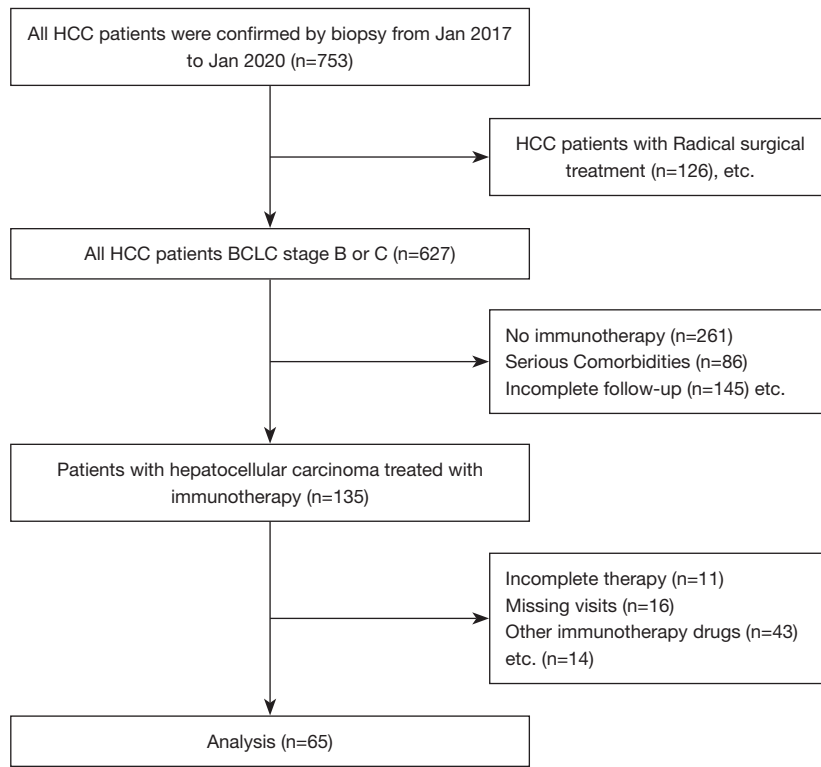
All HCC patients were confirmed by biopsy from Jan 2017 to Jan 2020 (n=753)

HCC patients with Radical surgical treatment (n=126), etc.

All HCC patients BCLC stage B or C (n=627)

No immunotherapy (n=261)
Serious Comorbidities (n=86)
Incomplete follow-up (n=145) etc.

Patients with hepatocellular carcinoma treated with immunotherapy (n=135)

Incomplete therapy (n=11)
Missing visits (n=16)
Other immunotherapy drugs (n=43)
etc. (n=14)

Analysis (n=65)